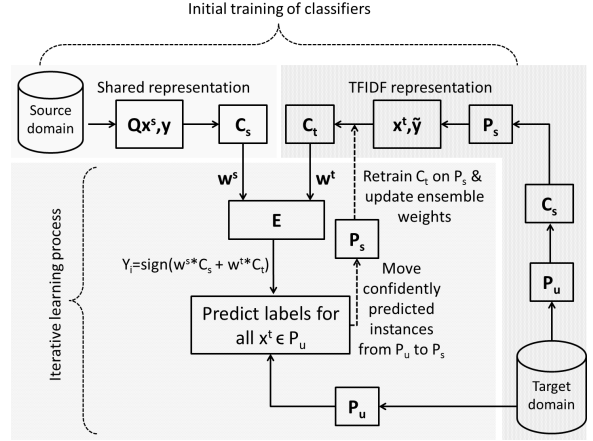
Initial training of classifiers

Source domain

Shared representation

$Qx^s,y$

$C_s$

TFIDF representation

$C_t$

$x^t,\tilde{y}$

$P_s$

$w^s$

$w^t$

Retrain $C_t$ on $P_s$ & update ensemble weights

E

$C_s$

Iterative learning process

$P_s$

$Y_i$=sign($w^s$*$C_s$ + $w^t$*$C_t$)

Move confidently predicted instances from $P_u$ to $P_s$

$P_u$

Predict labels for all $x^t \in P_u$

Target domain

$P_u$